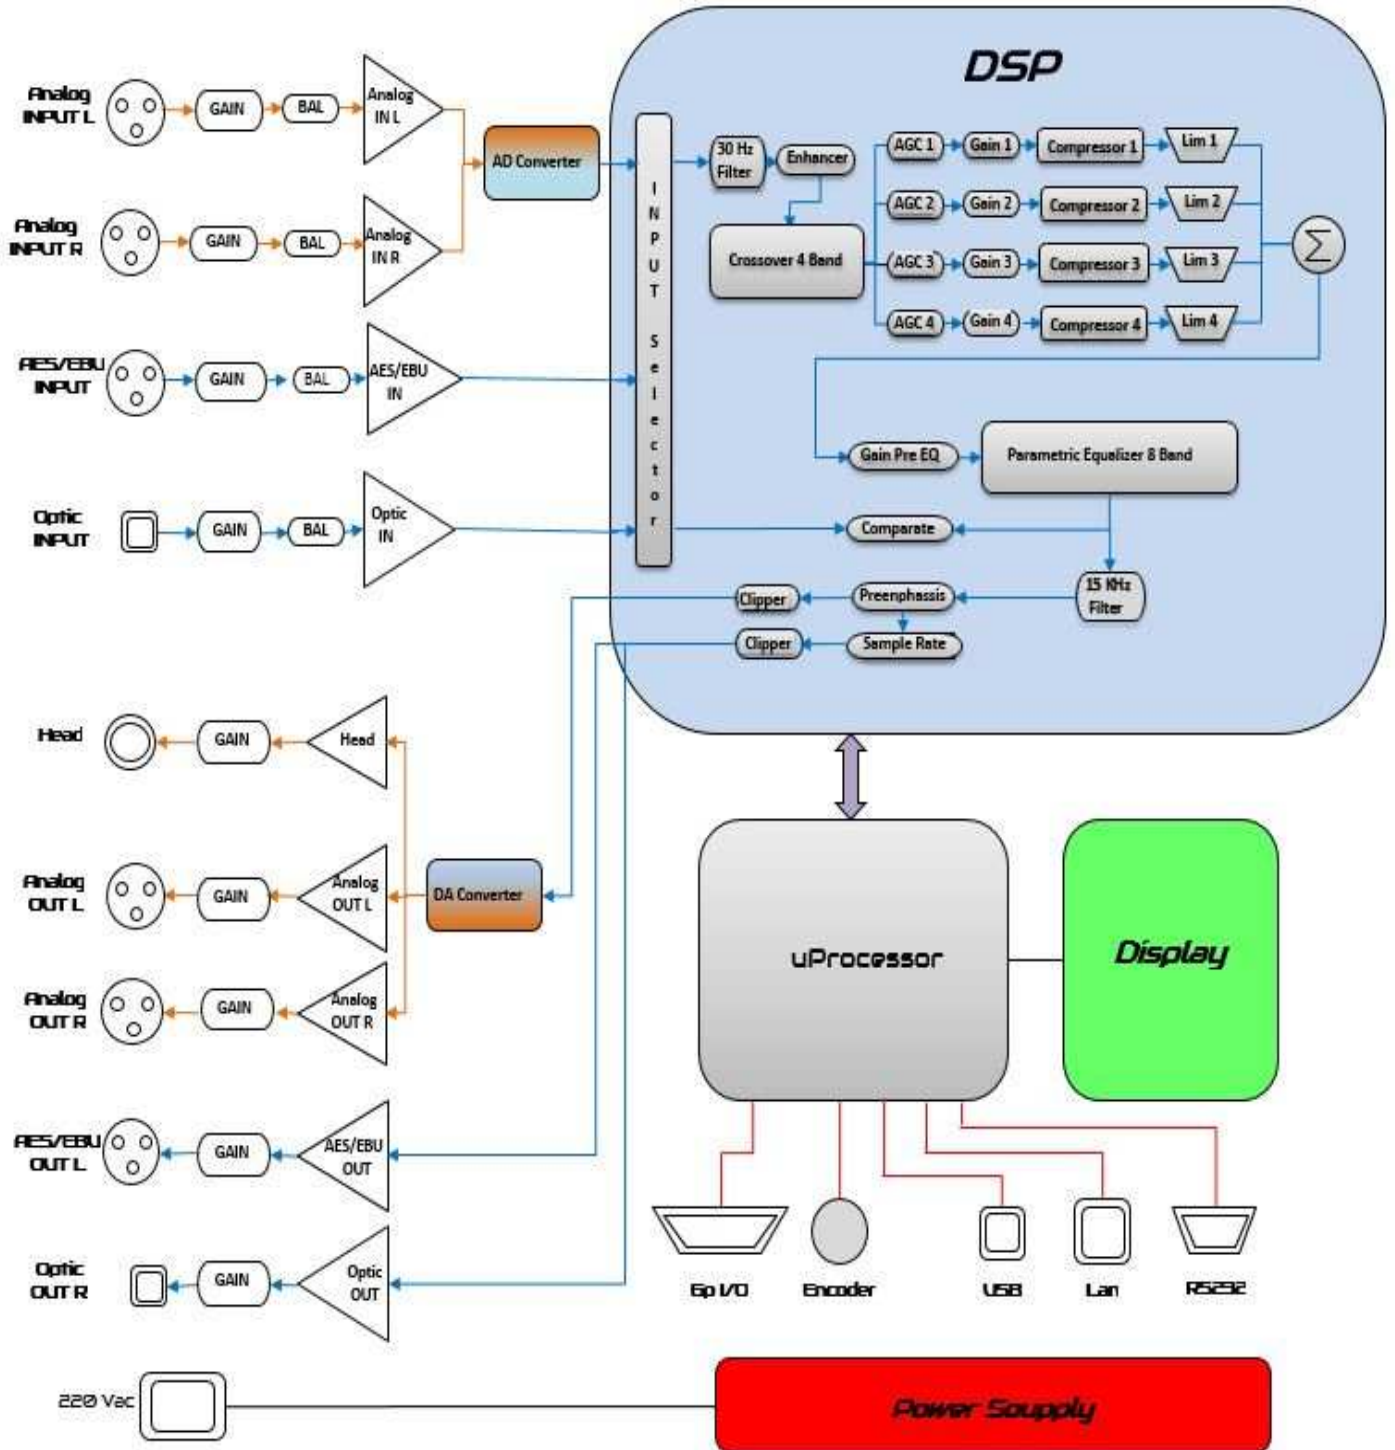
DSP

Analog INPUT L
GAIN
BAL
Analog IN L

Analog INPUT R
GAIN
BAL
Analog IN R

AD Converter

AES/EBU INPUT
GAIN
BAL
AES/EBU IN

Optic INPUT
GAIN
BAL
Optic IN

INPUT Selector

30 Hz Filter
Enhancer
Crossover 4 Band

AGC 1
Gain 1
Compressor 1
Lim 1
AGC 2
Gain 2
Compressor 2
Lim 2
AGC 3
Gain 3
Compressor 3
Lim 3
AGC 4
Gain 4
Compressor 4
Lim 4
$\sum$

Gain Pre EQ
Parametric Equalizer 8 Band
Comparate
15 KHz Filter
Clipper
Preenphassis
Clipper
Sample Rate

Head
GAIN
Head

Analog OUT L
GAIN
Analog OUT L
DA Converter

Analog OUT R
GAIN
Analog OUT R

AES/EBU OUT L
GAIN
AES/EBU OUT

Optic OUT R
GAIN
Optic OUT

uProcessor
Display

Gp I/O
Encoder
USB
Lan
RS232

220 Vac
Power Soupply